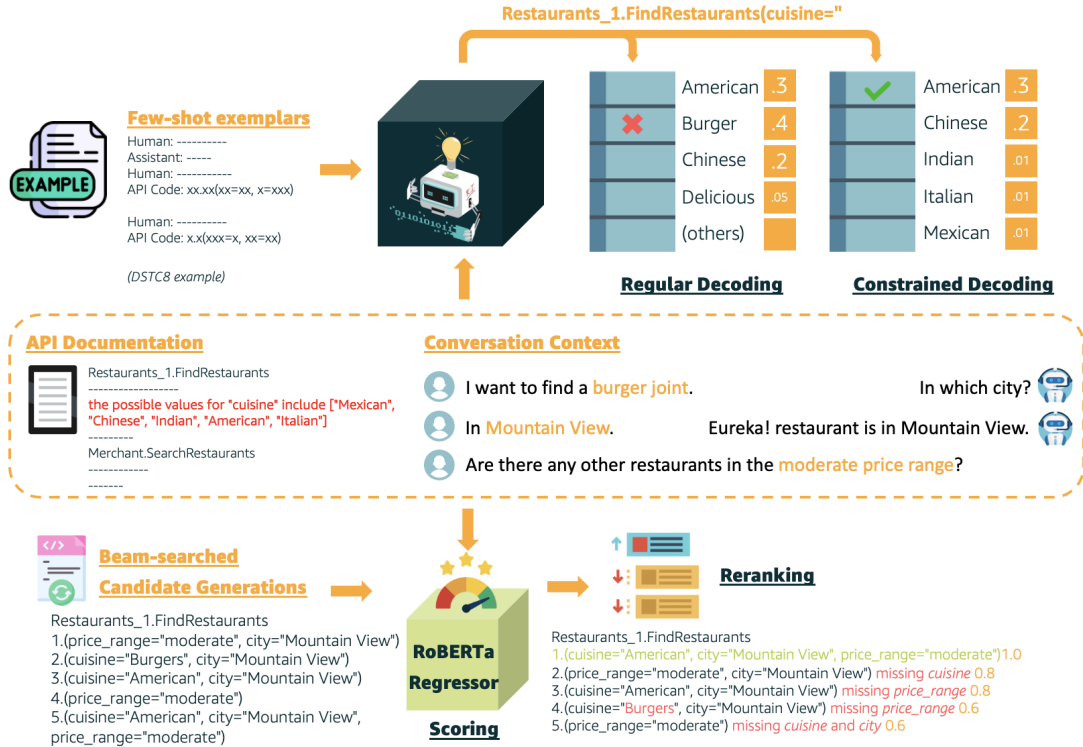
Restaurants_1.FindRestaurants(cuisine="

Few-shot exemplars
Human: ----------
Assistant: -----
Human: -----------
API Code: xx.xx(xx=xx, x=xxx)

Human: ----------
API Code: x.x(xxx=x, xx=xx)

(DSTC8 example)

EXAMPLE

| American | .3 |
|---|---|
| Burger | .4 |
| Chinese | .2 |
| Delicious | .05 |
| (others) | |

| American | .3 |
|---|---|
| Chinese | .2 |
| Indian | .01 |
| Italian | .01 |
| Mexican | .01 |

Regular Decoding

Constrained Decoding

API Documentation
Restaurants_1.FindRestaurants
------------------
the possible values for "cuisine" include ["Mexican", "Chinese", "Indian", "American", "Italian"]
---------
Merchant.SearchRestaurants
------------
-------

Conversation Context
I want to find a burger joint.
In which city?
In Mountain View.
Eureka! restaurant is in Mountain View.
Are there any other restaurants in the moderate price range?

Beam-searched Candidate Generations
Restaurants_1.FindRestaurants
1.(price_range="moderate", city="Mountain View")
2.(cuisine="Burgers", city="Mountain View")
3.(cuisine="American", city="Mountain View")
4.(price_range="moderate")
5.(cuisine="American", city="Mountain View", price_range="moderate")

RoBERTa Regressor
Scoring

Reranking
Restaurants_1.FindRestaurants
1.(cuisine="American", city="Mountain View", price_range="moderate")1.0
2.(price_range="moderate", city="Mountain View") missing cuisine 0.8
3.(cuisine="American", city="Mountain View") missing price_range 0.8
4.(cuisine="Burgers", city="Mountain View") missing price_range 0.6
5.(price_range="moderate") missing cuisine and city 0.6